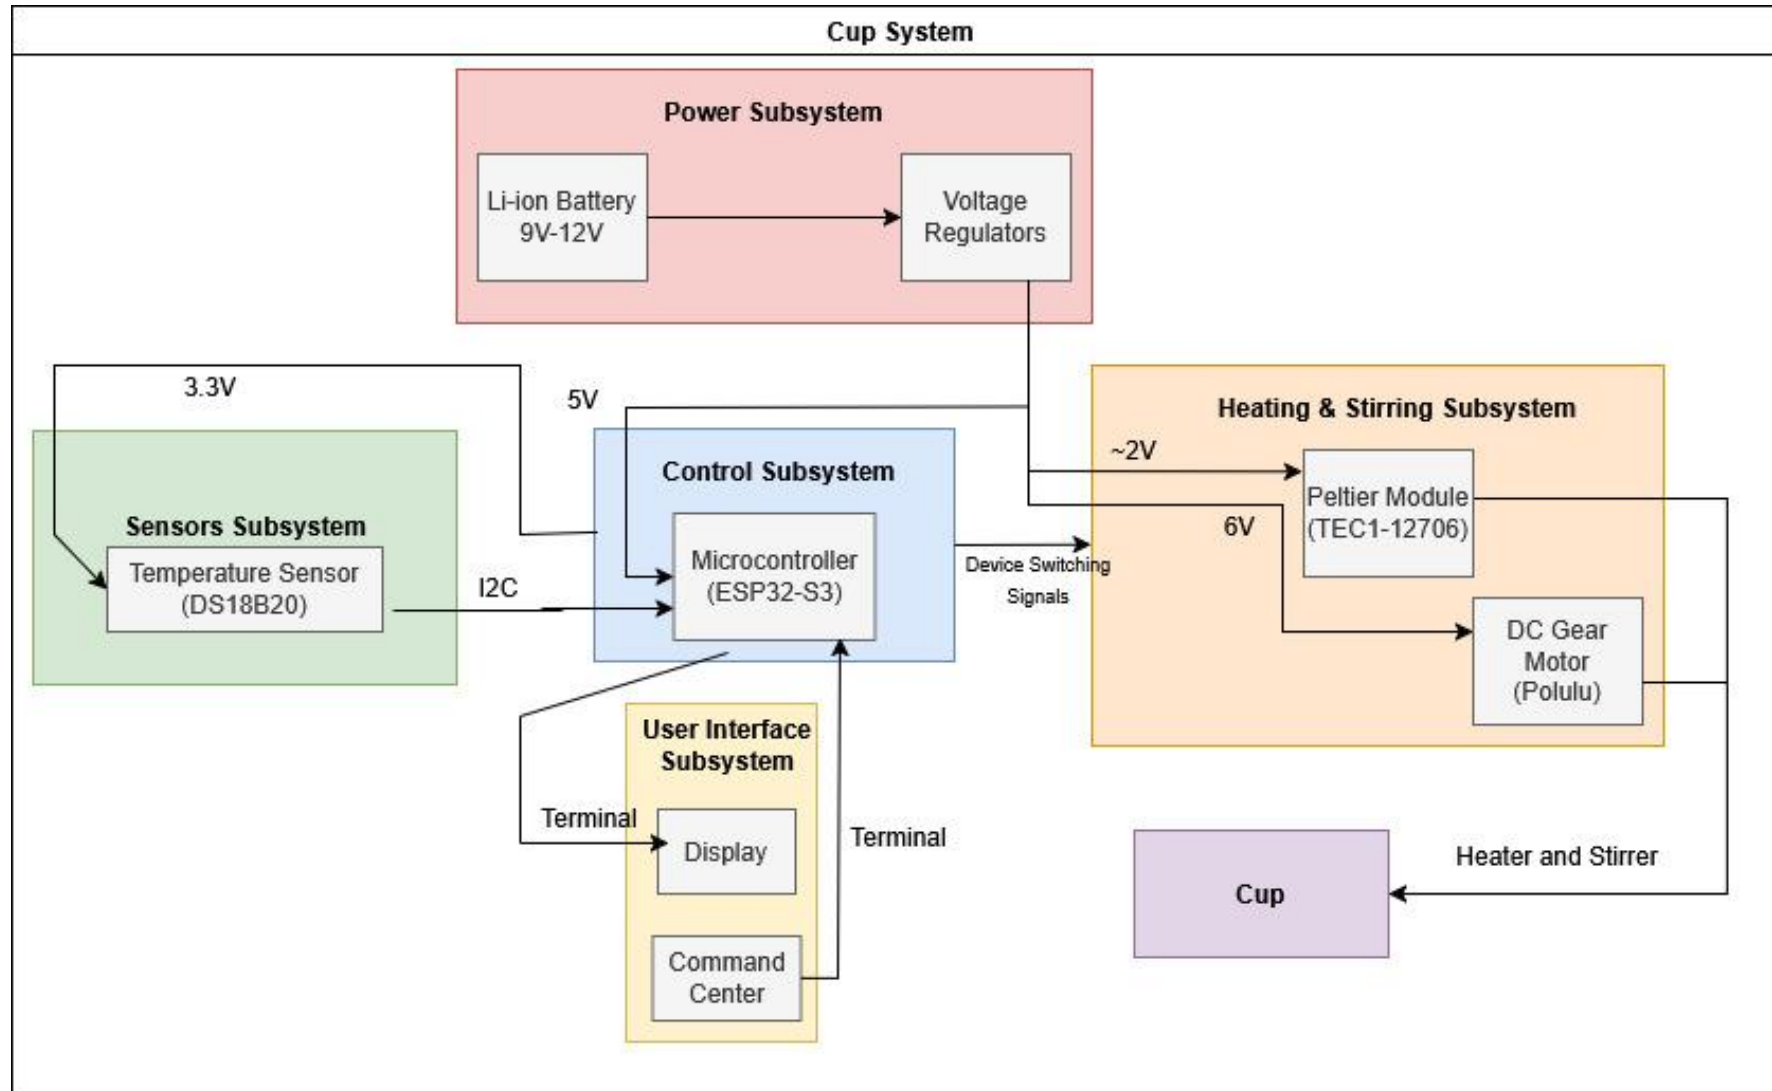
Cup System

Power Subsystem

Li-ion Battery 9V-12V

Voltage Regulators

3.3V

5V

Heating & Stirring Subsystem

~2V

Control Subsystem

Sensors Subsystem

Peltier Module (TEC1-12706)

6V

Microcontroller (ESP32-S3)

Temperature Sensor (DS18B20)

I2C

Device Switching Signals

DC Gear Motor (Polulu)

User Interface Subsystem

Terminal

Display

Terminal

Heater and Stirrer

Cup

Command Center